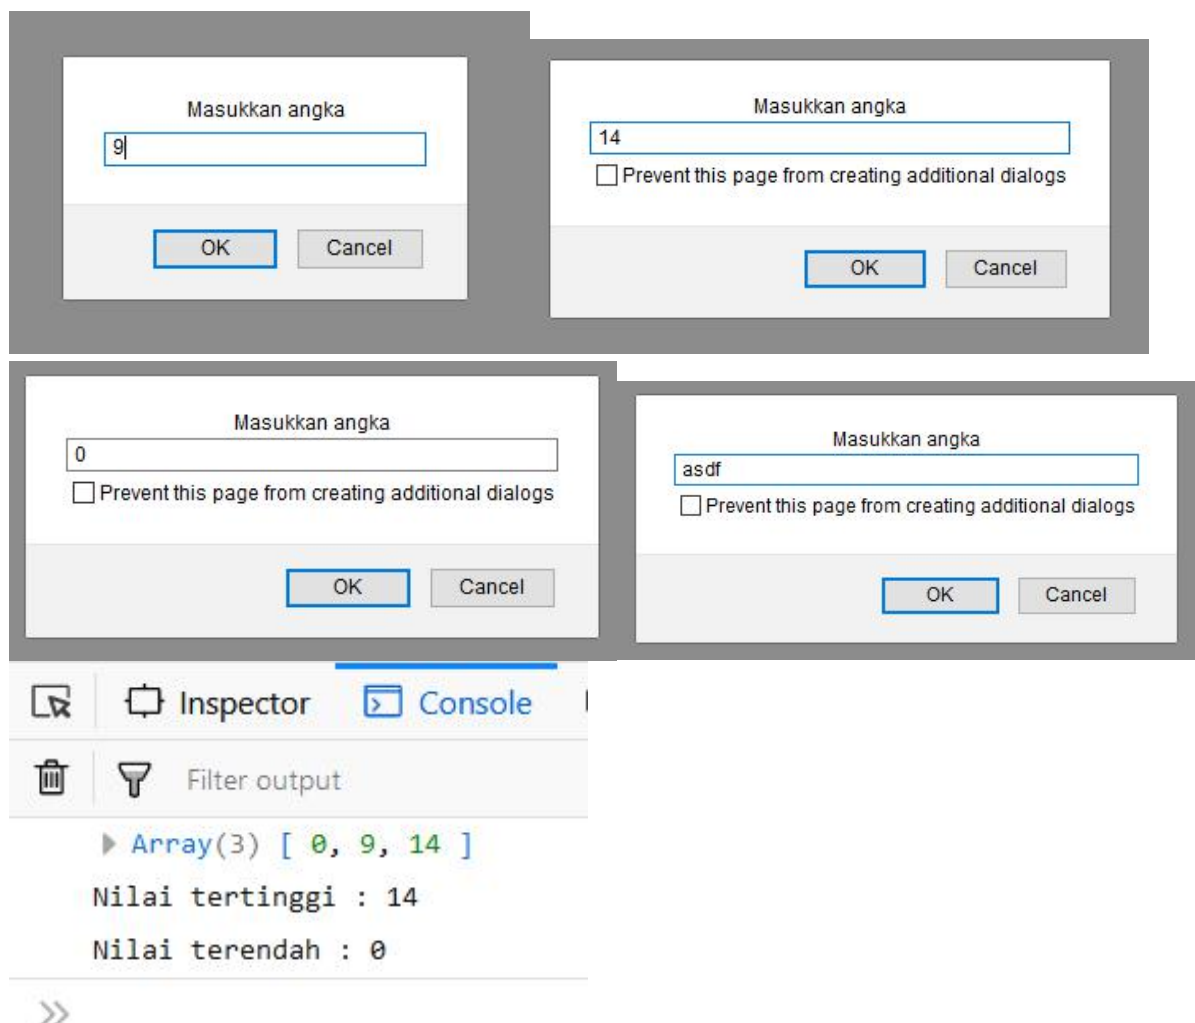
Masukkan angka
9
OK Cancel

Masukkan angka
14
Prevent this page from creating additional dialogs
OK Cancel

Masukkan angka
0
Prevent this page from creating additional dialogs
OK Cancel

Masukkan angka
asdf
Prevent this page from creating additional dialogs
OK Cancel

Inspector Console

Filter output

Array(3) [ 0, 9, 14 ]
Nilai tertinggi : 14
Nilai terendah : 0
»